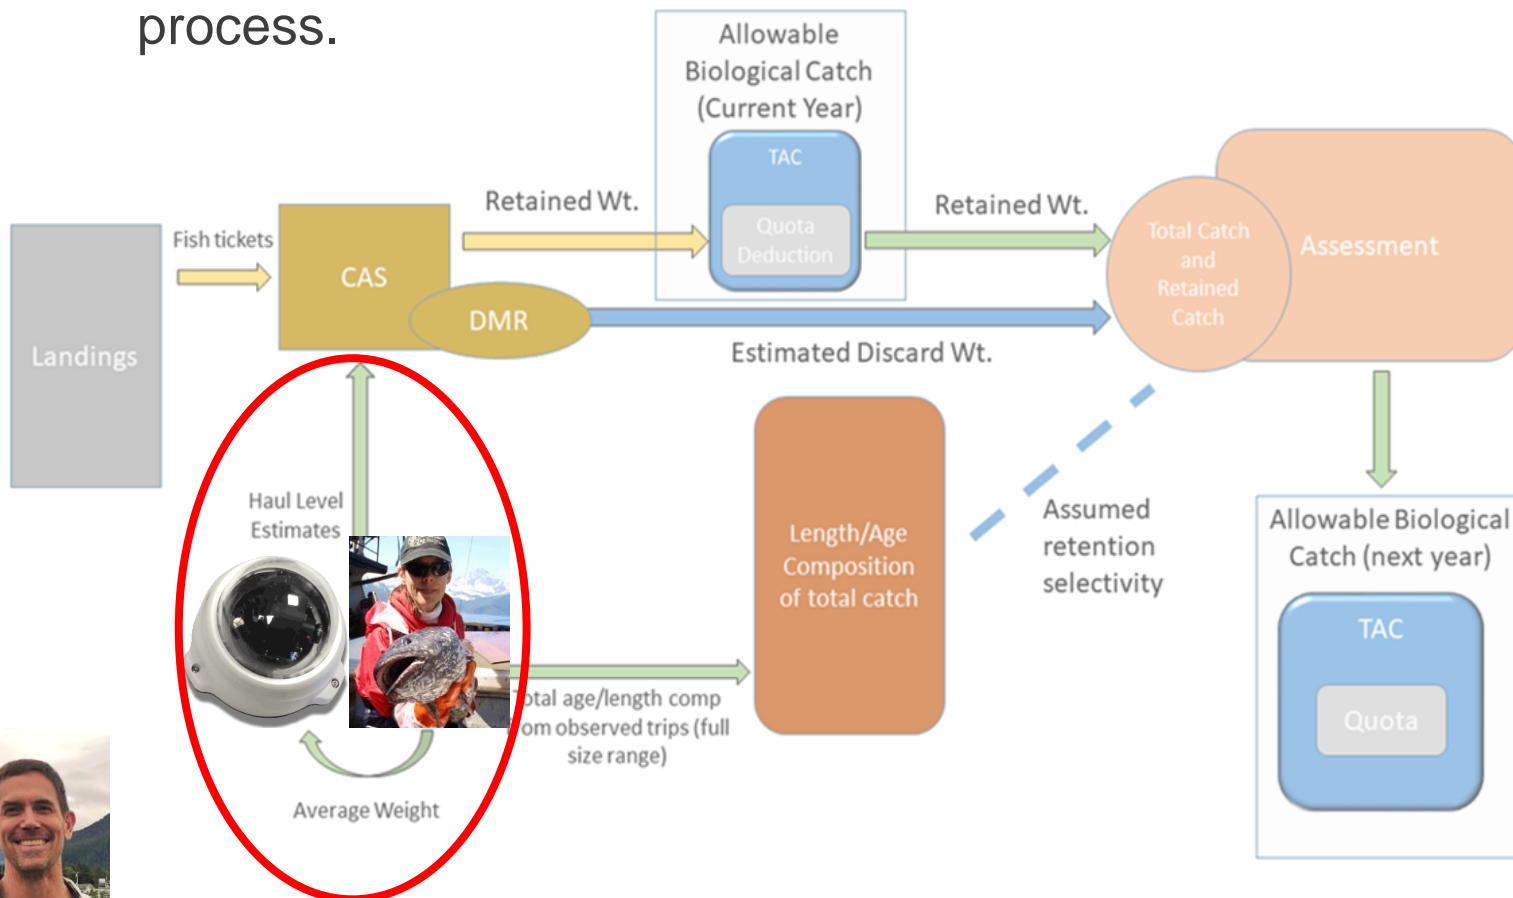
process.

Allowable Biological Catch (Current Year)

TAC

Quota Deduction

Landings

Fish tickets

CAS

DMR

Retained Wt.

Retained Wt.

Total Catch and Retained Catch

Assessment

Estimated Discard Wt.

Haul Level Estimates

Average Weight

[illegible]otal age/length comp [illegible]om observed trips (full size range)

Length/Age Composition of total catch

Assumed retention selectivity

Allowable Biological Catch (next year)

TAC

Quota